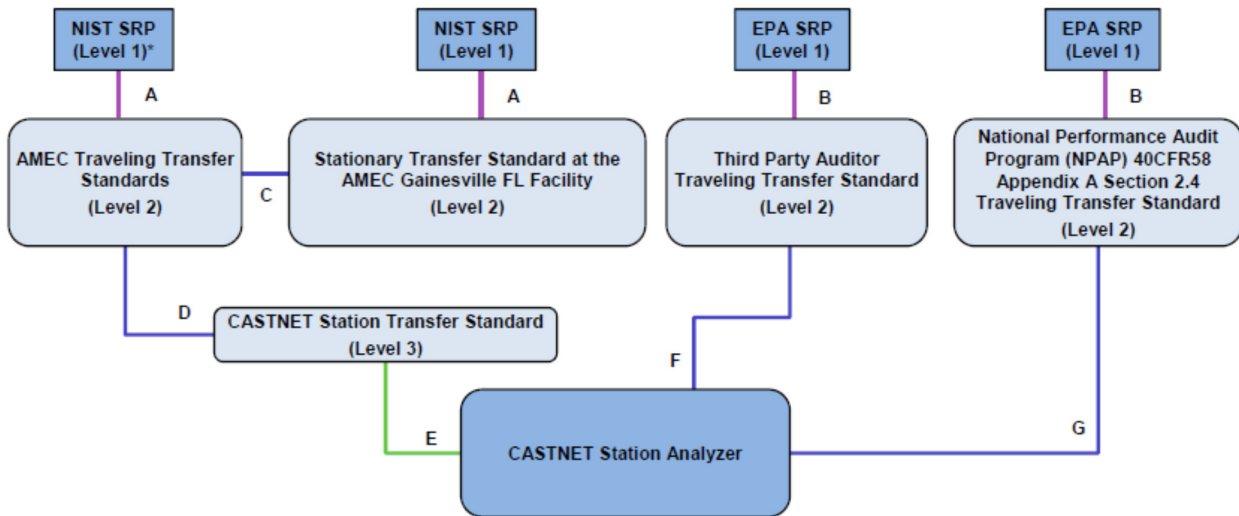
NIST SRP
(Level 1)*

NIST SRP
(Level 1)

EPA SRP
(Level 1)

EPA SRP
(Level 1)

A

A

B

B

AMEC Traveling Transfer Standards
(Level 2)

C

Stationary Transfer Standard at the AMEC Gainesville FL Facility
(Level 2)

Third Party Auditor Traveling Transfer Standard
(Level 2)

National Performance Audit Program (NPAP) 40CFR58 Appendix A Section 2.4 Traveling Transfer Standard
(Level 2)

D

CASTNET Station Transfer Standard
(Level 3)

F

E

CASTNET Station Analyzer

G